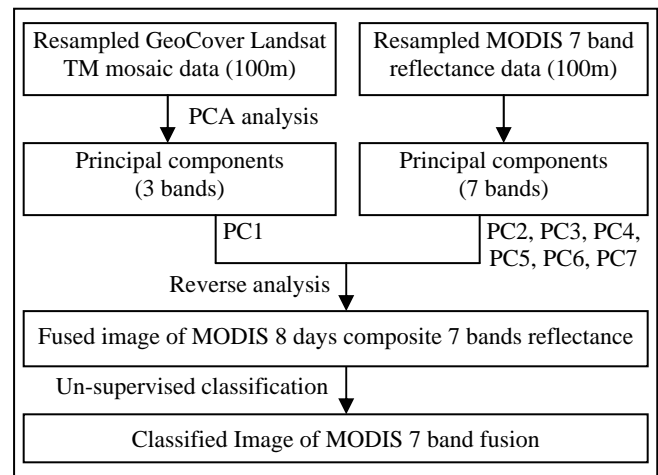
Resampled GeoCover Landsat TM mosaic data (100m)

Resampled MODIS 7 band reflectance data (100m)

PCA analysis

Principal components (3 bands)

Principal components (7 bands)

PC1

PC2, PC3, PC4, PC5, PC6, PC7

Reverse analysis

Fused image of MODIS 8 days composite 7 bands reflectance

Un-supervised classification

Classified Image of MODIS 7 band fusion